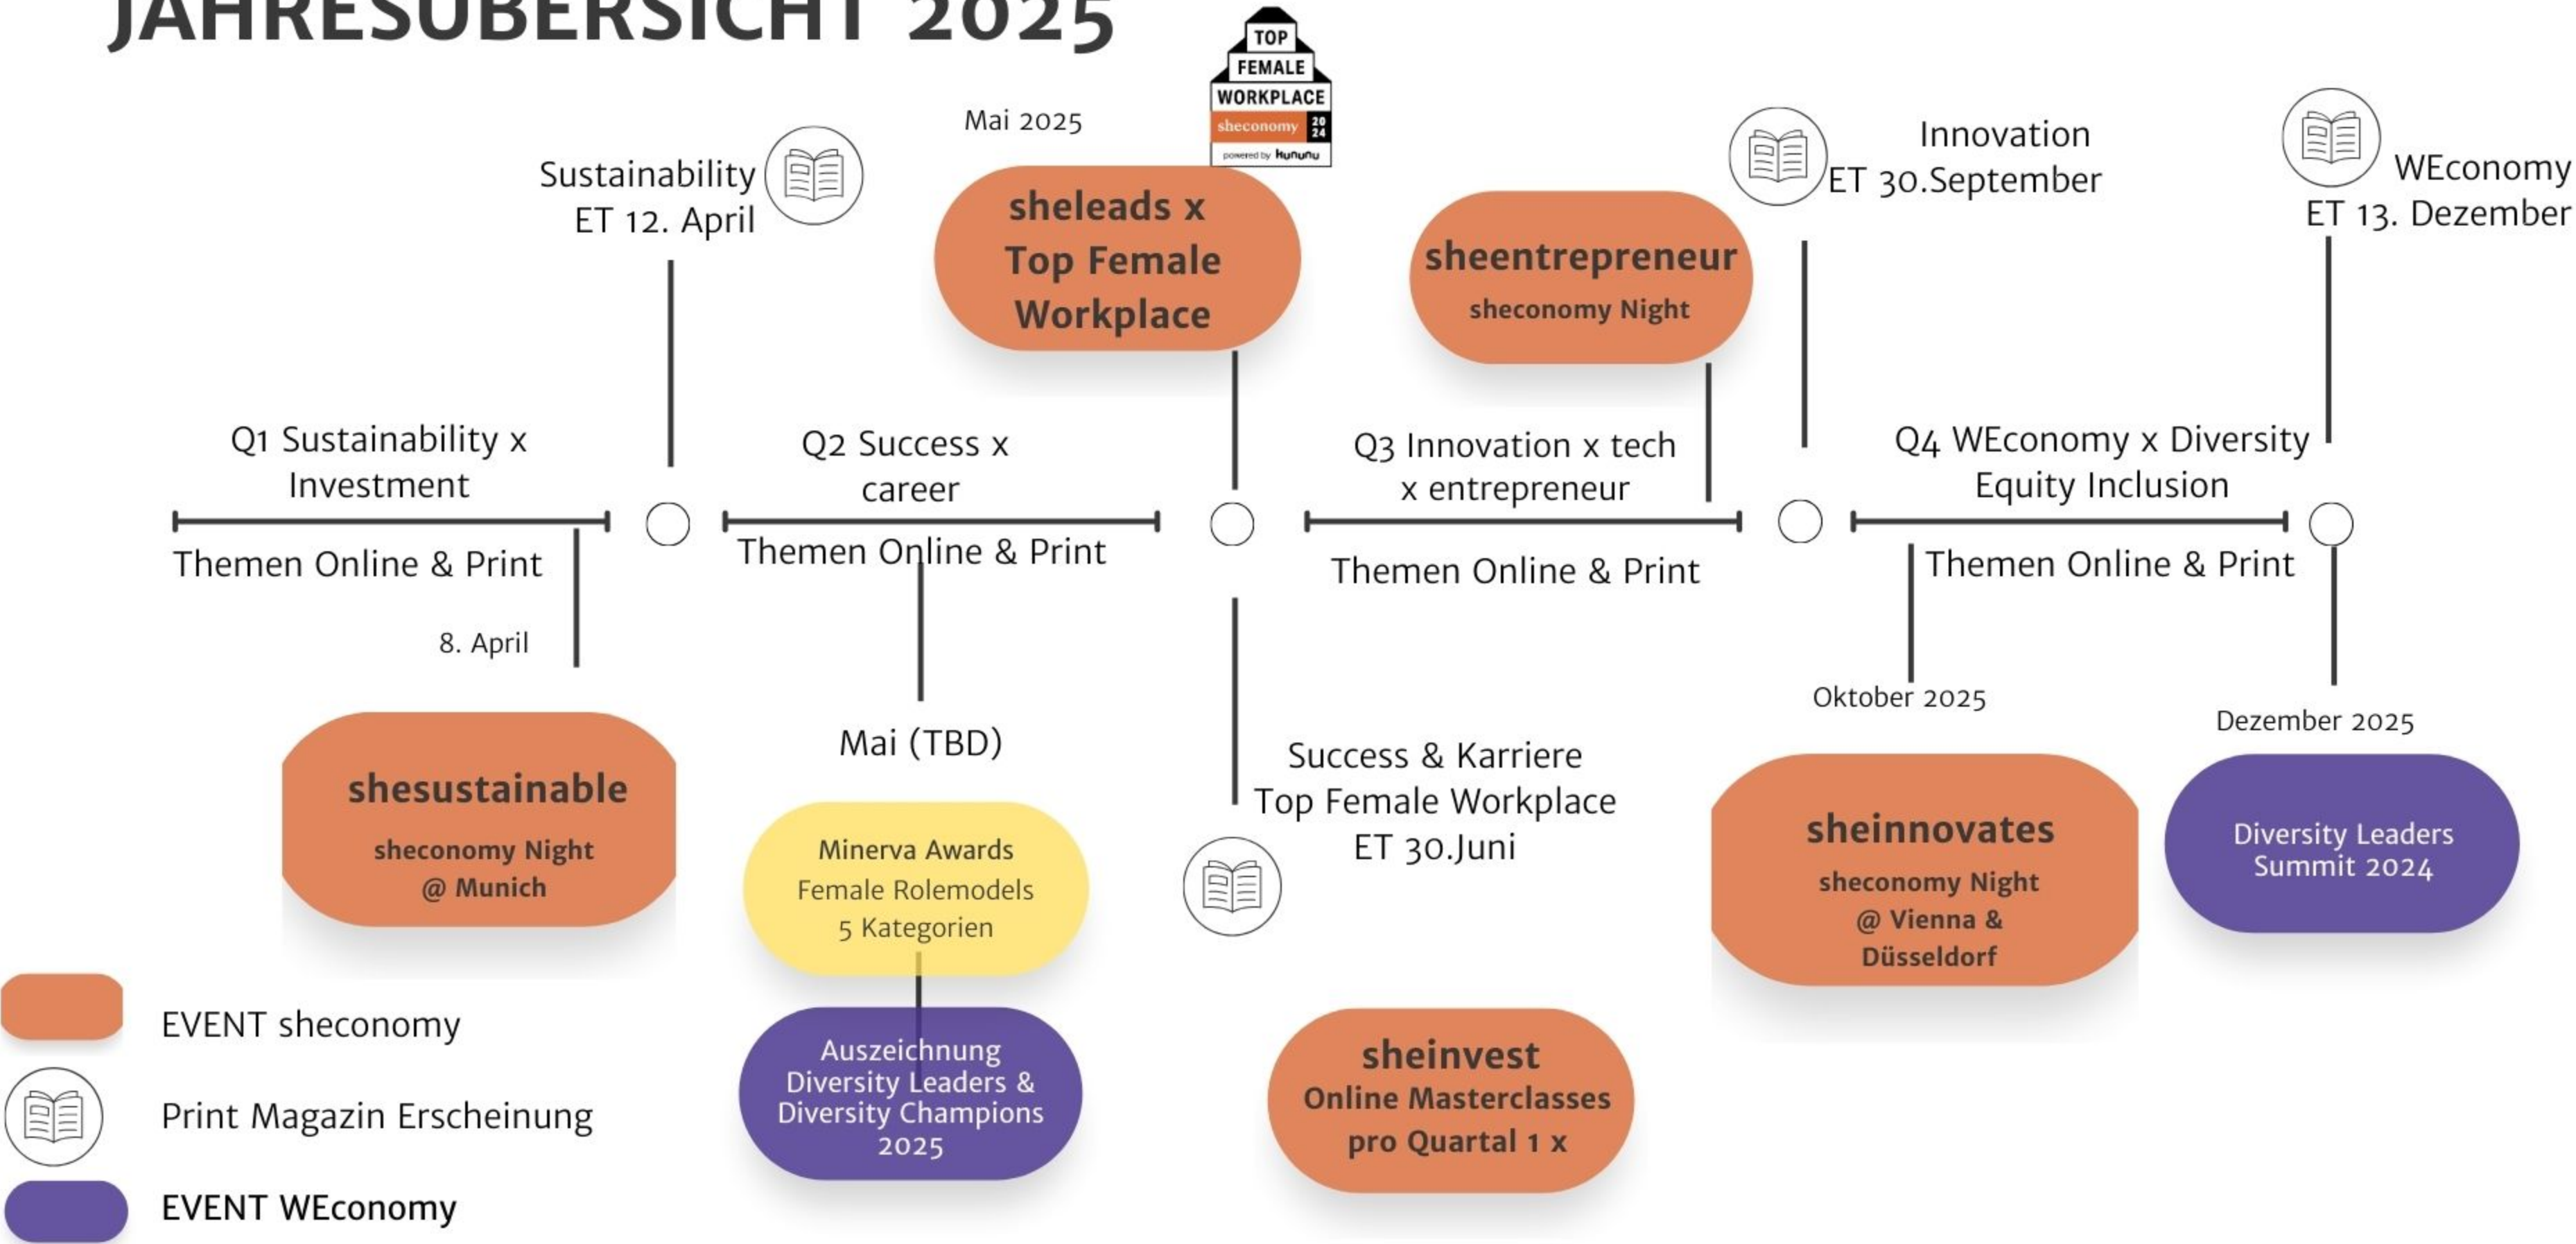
JAHRESÜBERSICHT 2025

TOP FEMALE WORKPLACE sheconomy 2024 powered by kununu

Mai 2025

Sustainability ET 12. April

sheleads x Top Female Workplace

sheentrepreneur sheconomy Night

Innovation ET 30.September

WEconomy ET 13. Dezember

Q1 Sustainability x Investment

Themen Online & Print

Q2 Success x career

Themen Online & Print

Q3 Innovation x tech x entrepreneur

Themen Online & Print

Q4 WEconomy x Diversity Equity Inclusion

Themen Online & Print

8. April

Mai (TBD)

Oktober 2025

Dezember 2025

shesustainable sheconomy Night @ Munich

Minerva Awards Female Rolemodels 5 Kategorien

Success & Karriere Top Female Workplace ET 30.Juni

sheinnovates sheconomy Night @ Vienna & Düsseldorf

Diversity Leaders Summit 2024

Auszeichnung Diversity Leaders & Diversity Champions 2025

sheinvest Online Masterclasses pro Quartal 1 x

EVENT sheconomy

Print Magazin Erscheinung

EVENT WEconomy